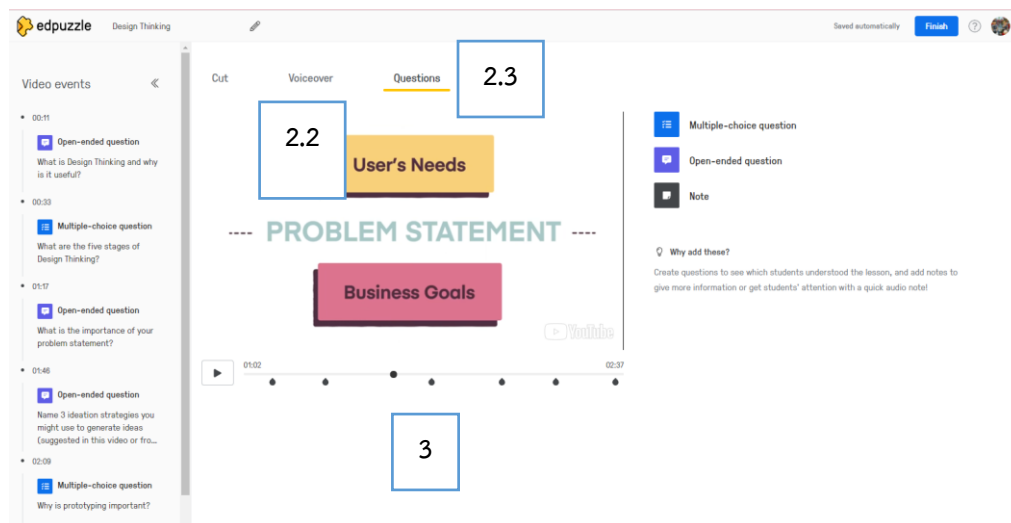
edpuzzle Design Thinking

Saved automatically Finish ?

Video events «

00:11
Open-ended question
What is Design Thinking and why is it useful?

00:33
Multiple-choice question
What are the five stages of Design Thinking?

01:17
Open-ended question
What is the importance of your problem statement?

01:46
Open-ended question
Name 3 ideation strategies you might use to generate ideas (suggested in this video or fro...

02:09
Multiple-choice question
Why is prototyping important?

Cut Voiceover Questions

2.3

2.2

User's Needs

---- PROBLEM STATEMENT ----

Business Goals

YouTube

01:02 02:37

3

Multiple-choice question

Open-ended question

Note

Why add these?

Create questions to see which students understood the lesson, and add notes to give more information or get students' attention with a quick audio note!